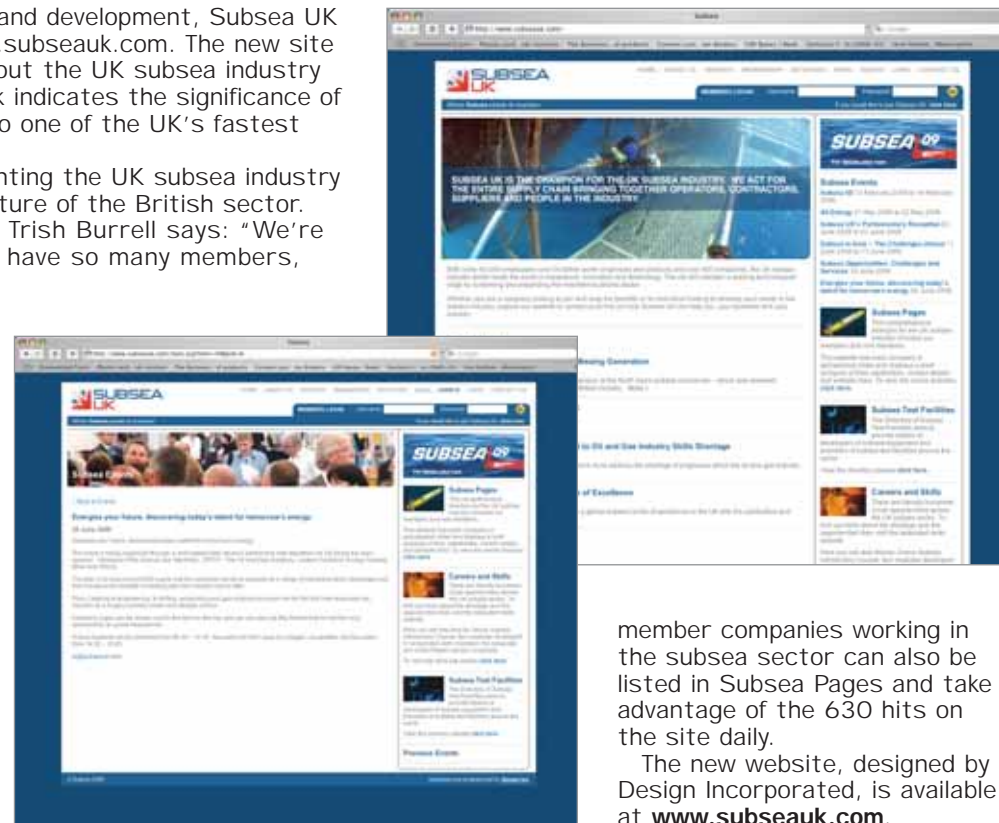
and development, Subsea UK .subseauk.com. The new site out the UK subsea industry k indicates the significance of o one of the UK's fastest

nting the UK subsea industry ture of the British sector. Trish Burrell says: "We're have so many members,

SUBSEA UK

SUBSEA UK IS THE CHAMPION FOR THE UK SUBSEA INDUSTRY. WE ACT FOR THE ENTIRE SUPPLY CHAIN BRINGING TOGETHER OPERATORS, CONTRACTORS, SUPPLIERS AND PEOPLE IN THE INDUSTRY.

SUBSEA 09

Subsea Events

Subsea Pages

Subsea Test Facilities

Careers and Skills

SUBSEA UK

SUBSEA 09

Subsea Pages

Careers and Skills

Subsea Test Facilities

Previous Events

member companies working in the subsea sector can also be listed in Subsea Pages and take advantage of the 630 hits on the site daily.

The new website, designed by Design Incorporated, is available at **www.subseauk.com**.